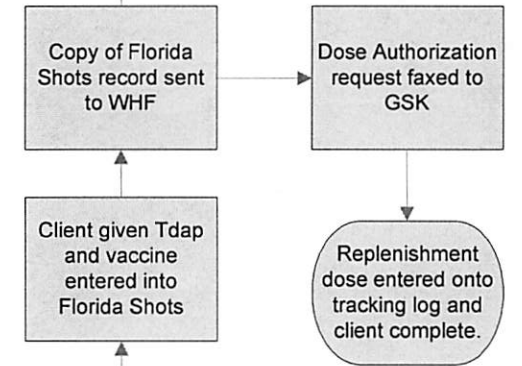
Copy of Florida Shots record sent to WHF

Dose Authorization request faxed to GSK

Client given Tdap and vaccine entered into Florida Shots

Replenishment dose entered onto tracking log and client complete.